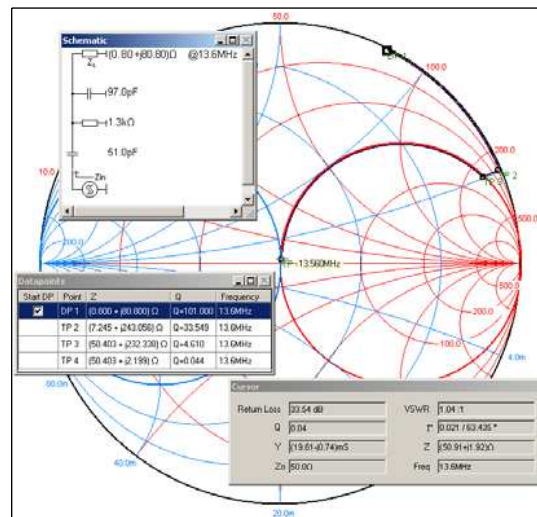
Schematic

$Z_L$ (0.80+j80.80)Ω @13.6MHz

97.0pF

1.3kΩ

51.0pF

Zin

50.0

100.0

250.0

500.0

10.0

200.0

500.0

200.0

DP 1

TP 2

TP 3

TP=13.560MHz

4.0m

60.0m

40.0m

20.0m

Datapoints

| Start DP | Point | Z | Q | Frequency |
|---|---|---|---|---|
| ☑ | DP 1 | (0.800 + j80.800) Ω | Q=101.000 | 13.6MHz |
| | TP 2 | (7.245 + j243.056) Ω | Q=33.549 | 13.6MHz |
| | TP 3 | (50.403 + j232.338) Ω | Q=4.610 | 13.6MHz |
| | TP 4 | (50.403 + j2.199) Ω | Q=0.044 | 13.6MHz |

Cursor

| Return Loss | 33.54 dB | VSWR | 1.04 :1 |
|---|---|---|---|
| Q | 0.04 | Γ | 0.021 / 63.435 ° |
| Y | (19.61-j0.74)mS | Z | (50.91+j1.92)Ω |
| Zo | 50.0Ω | Freq | 13.6MHz |